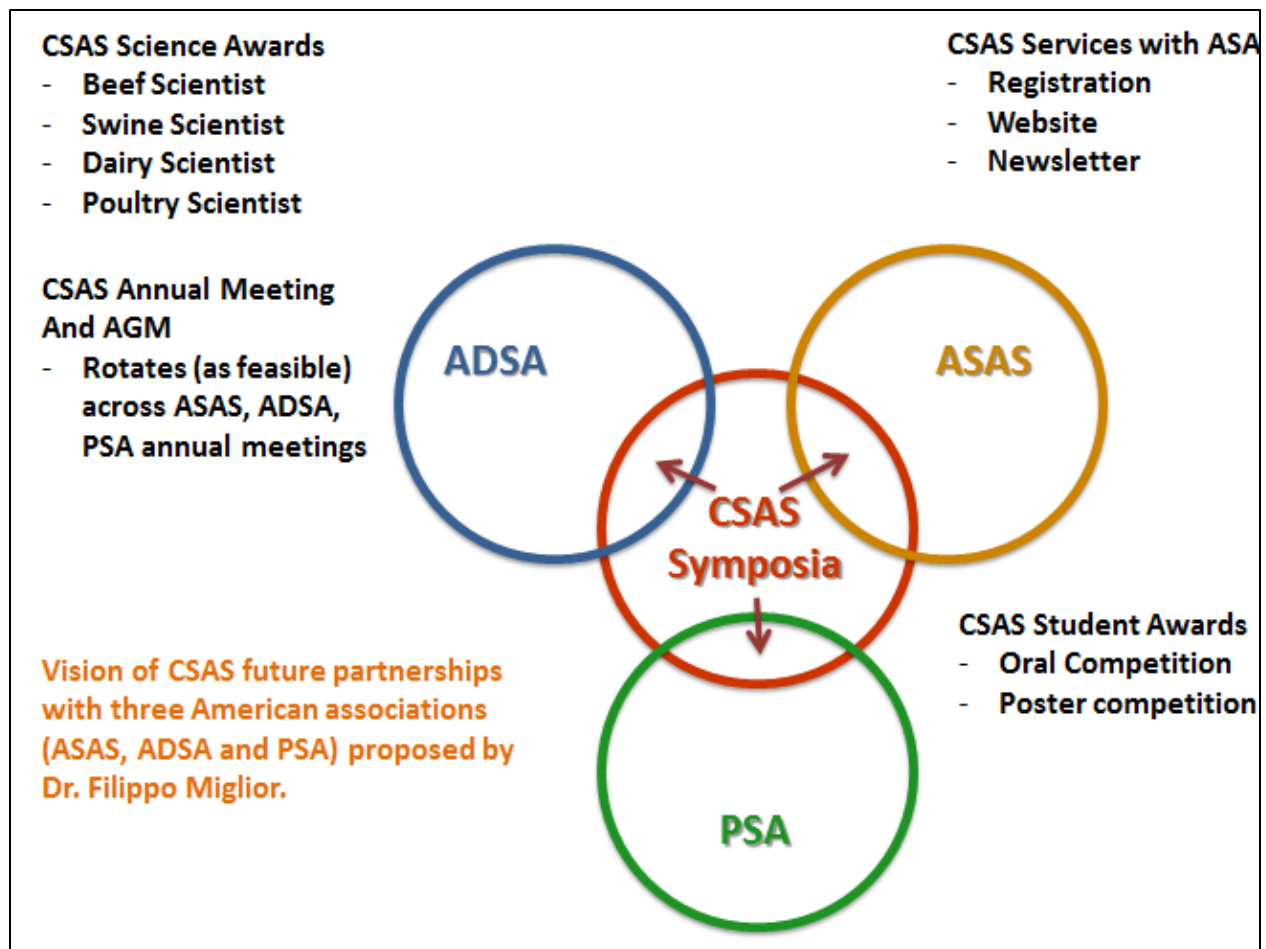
CSAS Science Awards
- Beef Scientist
- Swine Scientist
- Dairy Scientist
- Poultry Scientist

CSAS Services with ASA
- Registration
- Website
- Newsletter

CSAS Annual Meeting And AGM
- Rotates (as feasible) across ASAS, ADSA, PSA annual meetings

ADSA

ASAS

CSAS Symposia

PSA

CSAS Student Awards
- Oral Competition
- Poster competition

Vision of CSAS future partnerships with three American associations (ASAS, ADSA and PSA) proposed by Dr. Filippo Miglior.